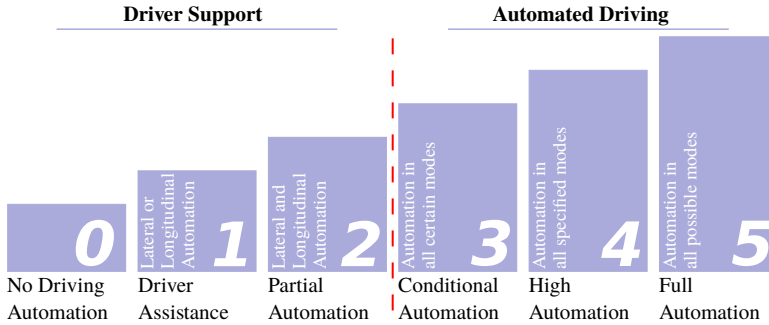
Driver Support

Automated Driving

0

No Driving Automation

Lateral or Longitudinal Automation

1

Driver Assistance

Lateral and Longitudinal Automation

2

Partial Automation

Automation in all certain modes

3

Conditional Automation

Automation in all specified modes

4

High Automation

Automation in all possible modes

5

Full Automation